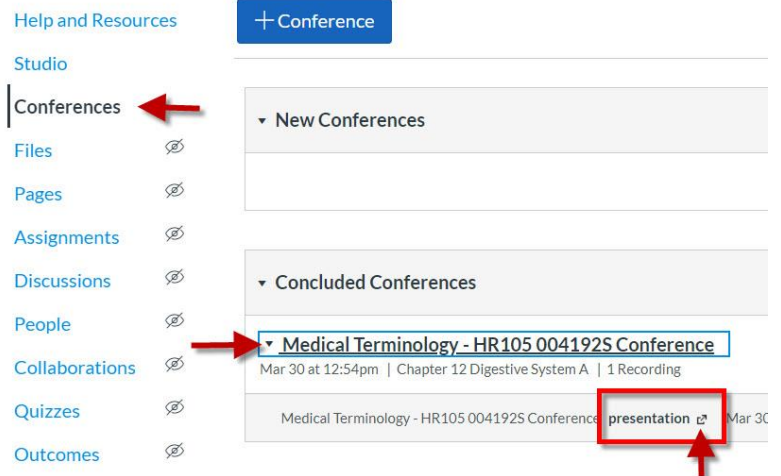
Help and Resources
Studio
Conferences
Files
Pages
Assignments
Discussions
People
Collaborations
Quizzes
Outcomes

+ Conference

▾ New Conferences

▾ Concluded Conferences

▾ Medical Terminology - HR105 004192S Conference
Mar 30 at 12:54pm | Chapter 12 Digestive System A | 1 Recording

Medical Terminology - HR105 004192S Conference presentation Mar 30